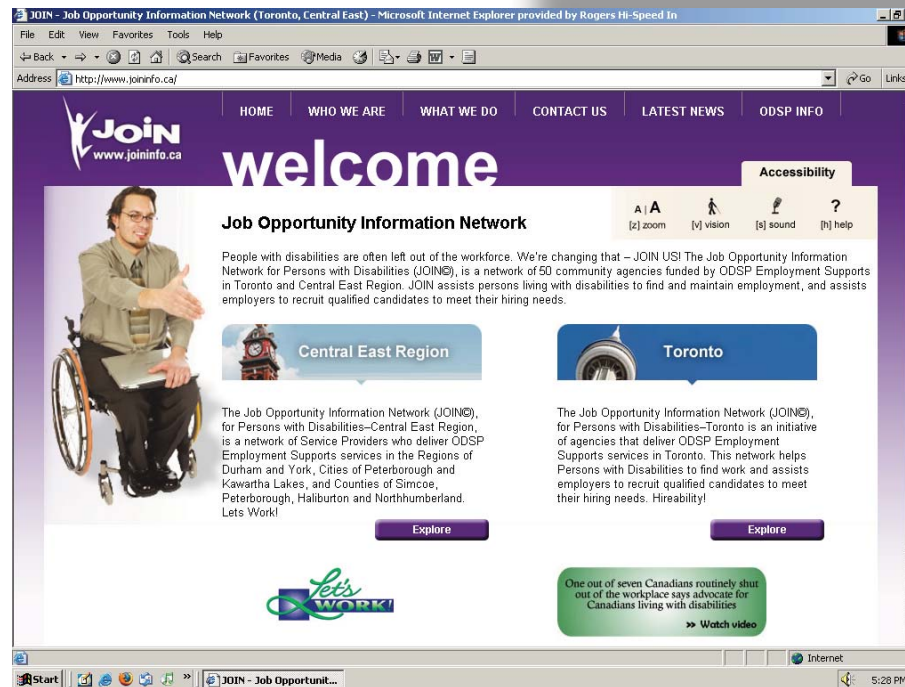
JOIN - Job Opportunity Information Network (Toronto, Central East) - Microsoft Internet Explorer provided by Rogers Hi-Speed In

File Edit View Favorites Tools Help

Back Search Favorites Media

Address http://www.joininfo.ca/

Go Links

JOIN www.joininfo.ca

HOME WHO WE ARE WHAT WE DO CONTACT US LATEST NEWS ODSP INFO

welcome

Accessibility

Job Opportunity Information Network

A|A [z] zoom [v] vision [s] sound ? [h] help

People with disabilities are often left out of the workforce. We're changing that – JOIN US! The Job Opportunity Information Network for Persons with Disabilities (JOIN©), is a network of 50 community agencies funded by ODSP Employment Supports in Toronto and Central East Region. JOIN assists persons living with disabilities to find and maintain employment, and assists employers to recruit qualified candidates to meet their hiring needs.

Central East Region

The Job Opportunity Information Network (JOIN©), for Persons with Disabilities–Central East Region, is a network of Service Providers who deliver ODSP Employment Supports services in the Regions of Durham and York, Cities of Peterborough and Kawartha Lakes, and Counties of Simcoe, Peterborough, Haliburton and Northhumberland. Lets Work!

Explore

Toronto

The Job Opportunity Information Network (JOIN©), for Persons with Disabilities–Toronto is an initiative of agencies that deliver ODSP Employment Supports services in Toronto. This network helps Persons with Disabilities to find work and assists employers to recruit qualified candidates to meet their hiring needs. Hireability!

Explore

Let's WORK!

One out of seven Canadians routinely shut out of the workplace says advocate for Canadians living with disabilities

>> Watch video

Internet

Start JOIN - Job Opportunit...

5:28 PM